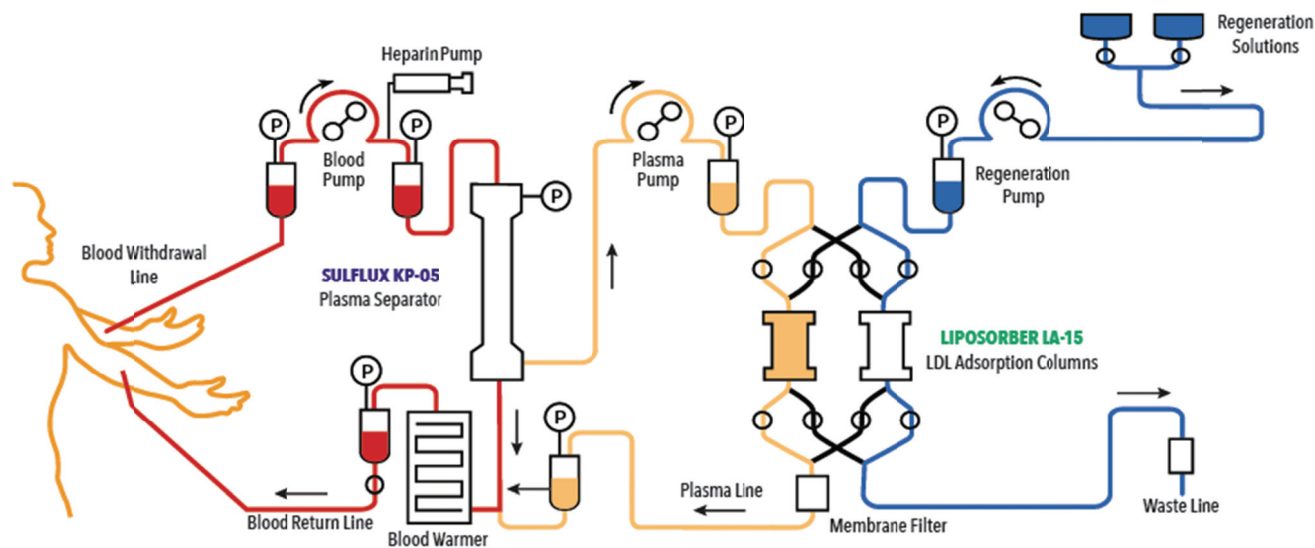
Regeneration Solutions

Heparin Pump

P

P

Blood Pump

P

Plasma Pump

P

P

Regeneration Pump

Blood Withdrawal Line

SULFLUX KP-05
Plasma Separator

LIPOSORBER LA-15
LDL Adsorption Columns

P

P

Plasma Line

Membrane Filter

Waste Line

Blood Return Line

Blood Warmer